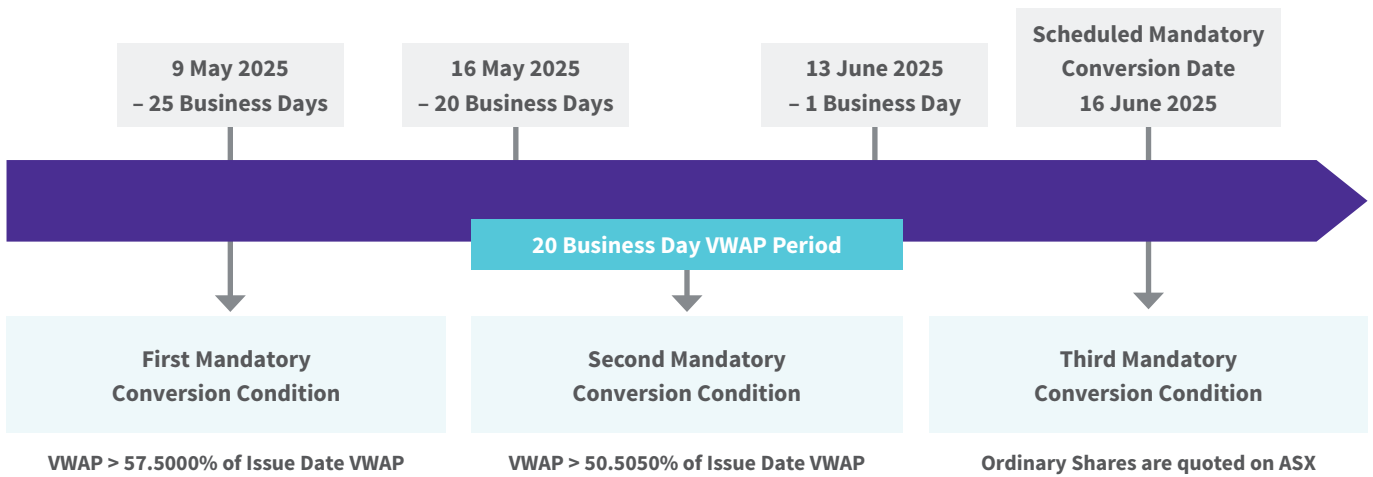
9 May 2025
– 25 Business Days

16 May 2025
– 20 Business Days

13 June 2025
– 1 Business Day

Scheduled Mandatory Conversion Date
16 June 2025

20 Business Day VWAP Period

First Mandatory Conversion Condition

VWAP > 57.5000% of Issue Date VWAP

Second Mandatory Conversion Condition

VWAP > 50.5050% of Issue Date VWAP

Third Mandatory Conversion Condition

Ordinary Shares are quoted on ASX